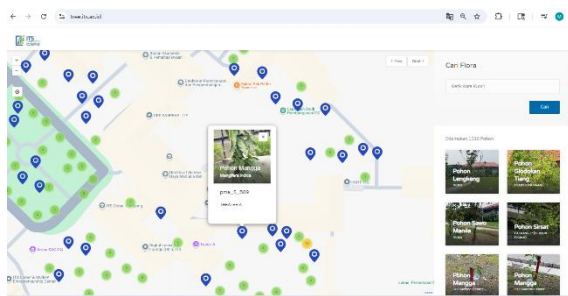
ITS

< Prev Next >

Cari Flora

Cari

Ditemukan 1310 Pohon

Pohon Lengkeng

Pohon Glodokan Tiang

Pohon Sawo Manila

Pohon Sirsat

Pohon Mangga

Pohon Mangga

Pohon Mangga

pma_5_569

Leaflet | OpenStreetMap